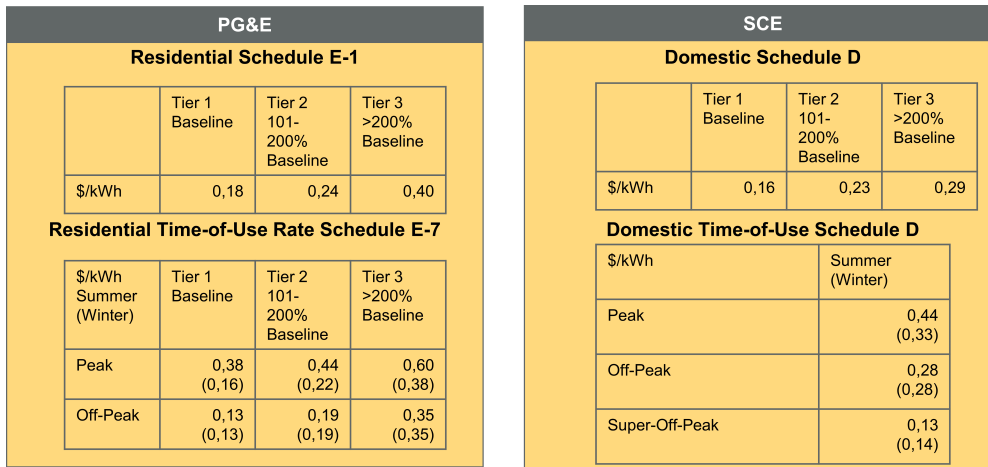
PG&E

Residential Schedule E-1

| | Tier 1 Baseline | Tier 2 101-200% Baseline | Tier 3 >200% Baseline |
|---|---|---|---|
| \$/kWh | 0,18 | 0,24 | 0,40 |

Residential Time-of-Use Rate Schedule E-7

| \$/kWh Summer (Winter) | Tier 1 Baseline | Tier 2 101-200% Baseline | Tier 3 >200% Baseline |
|---|---|---|---|
| Peak | 0,38 (0,16) | 0,44 (0,22) | 0,60 (0,38) |
| Off-Peak | 0,13 (0,13) | 0,19 (0,19) | 0,35 (0,35) |

SCE

Domestic Schedule D

| | Tier 1 Baseline | Tier 2 101-200% Baseline | Tier 3 >200% Baseline |
|---|---|---|---|
| \$/kWh | 0,16 | 0,23 | 0,29 |

Domestic Time-of-Use Schedule D

| \$/kWh | Summer (Winter) |
|---|---|
| Peak | 0,44 (0,33) |
| Off-Peak | 0,28 (0,28) |
| Super-Off-Peak | 0,13 (0,14) |